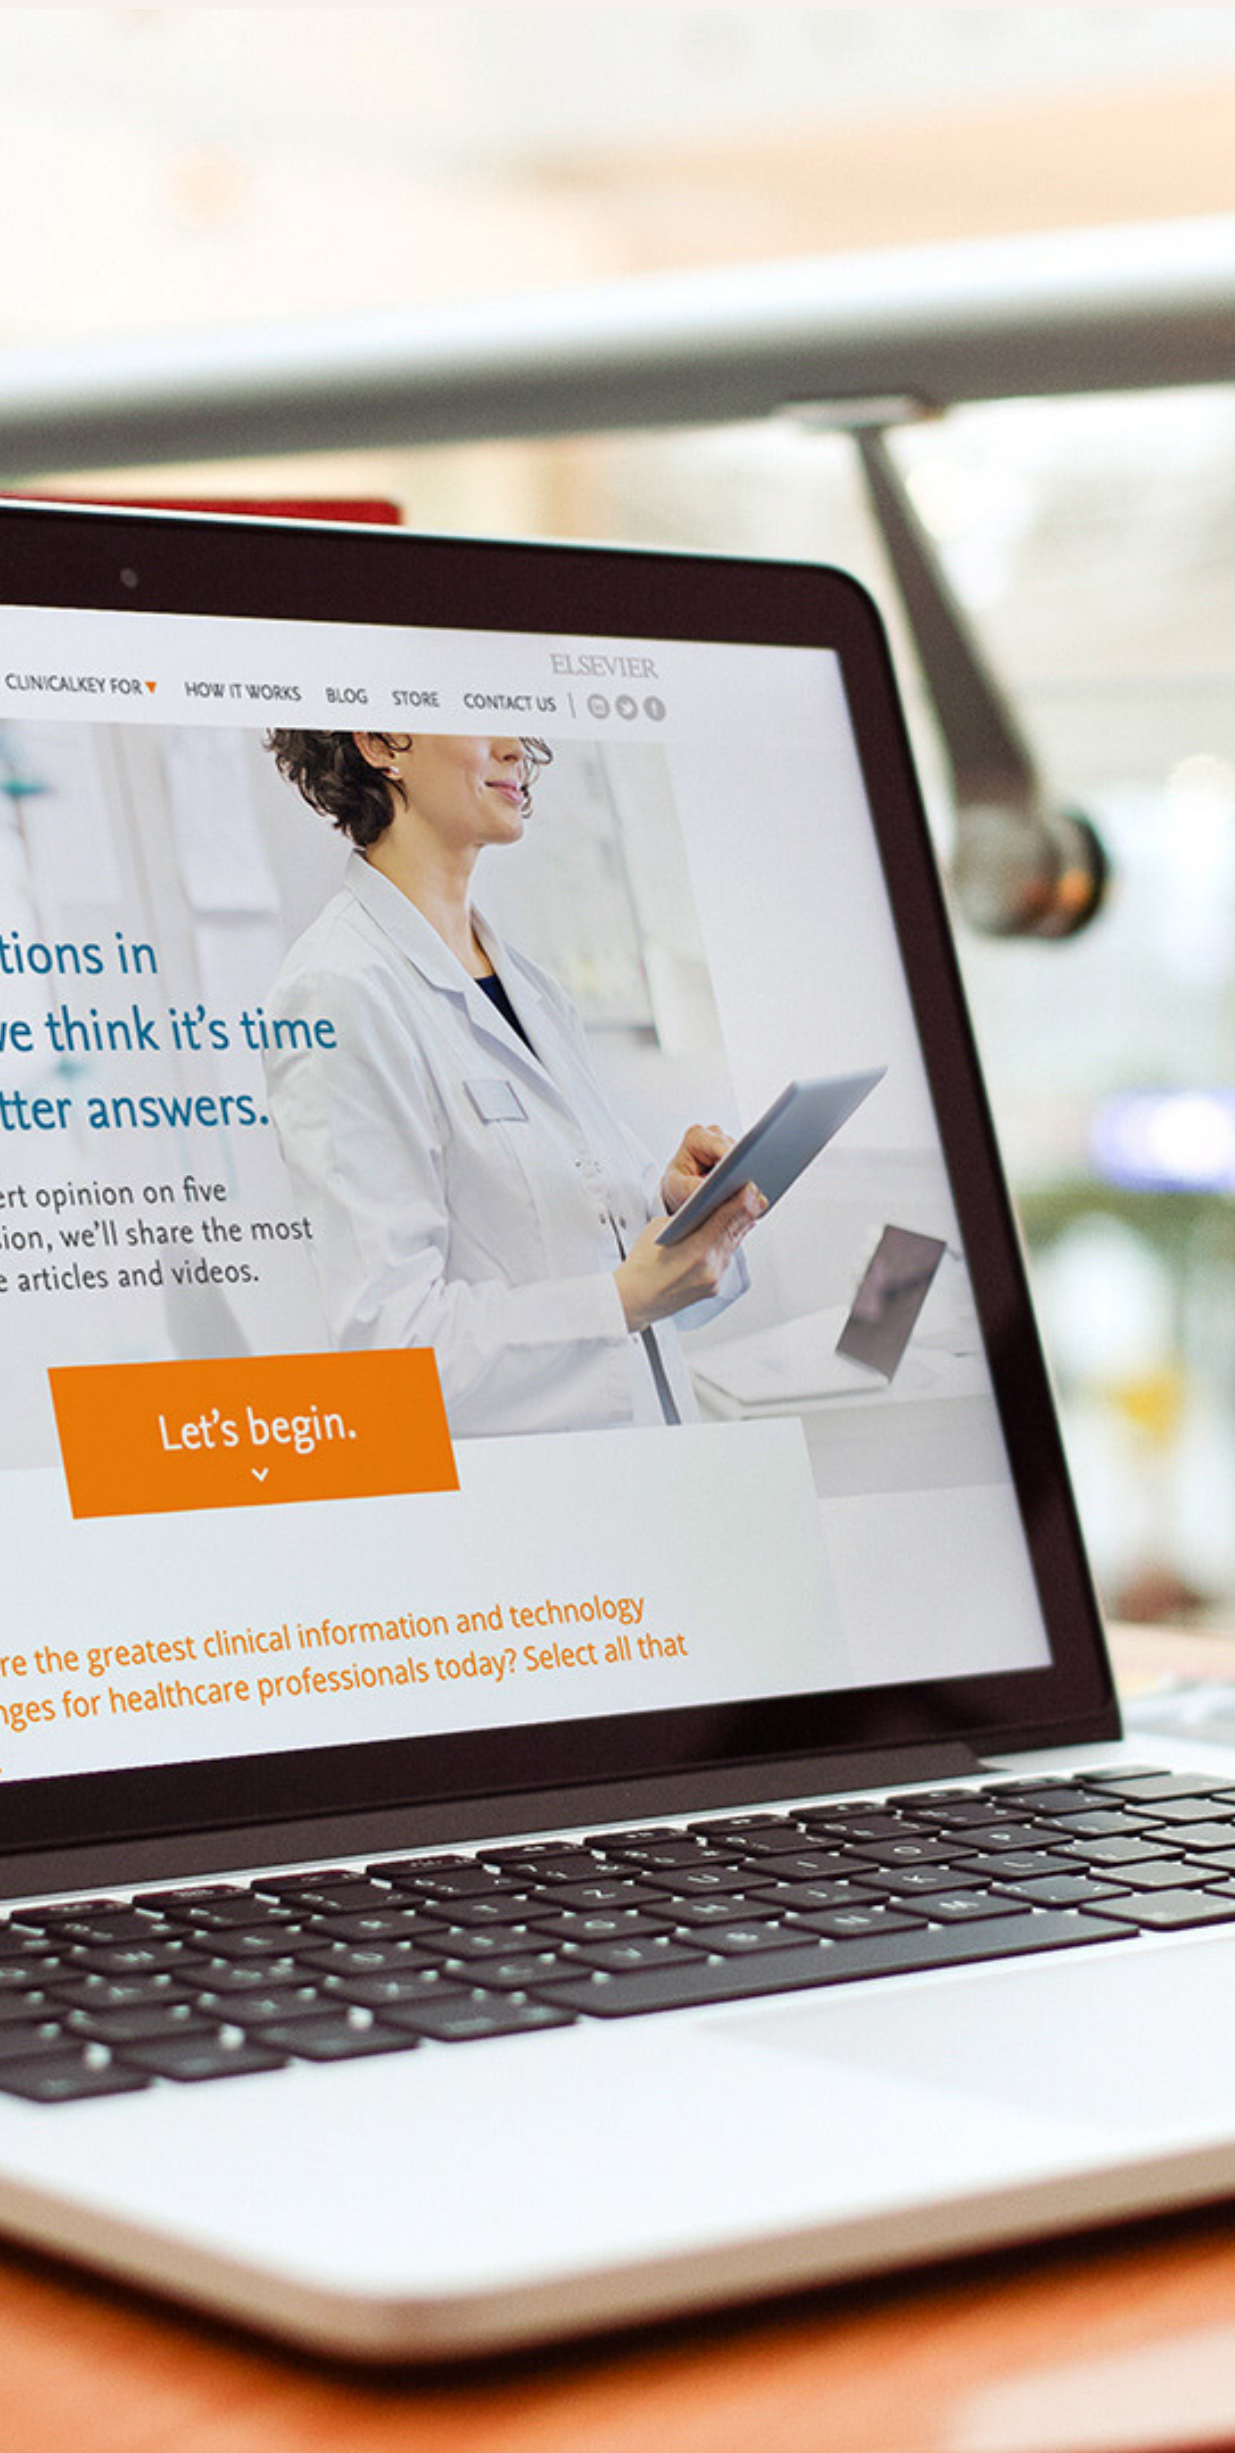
ELSEVIER

CLINICALKEY FOR HOW IT WORKS BLOG STORE CONTACT US

tions in
ve think it's time
tter answers.

ert opinion on five
ion, we'll share the most
e articles and videos.

Let's begin.

re the greatest clinical information and technology
nges for healthcare professionals today? Select all that